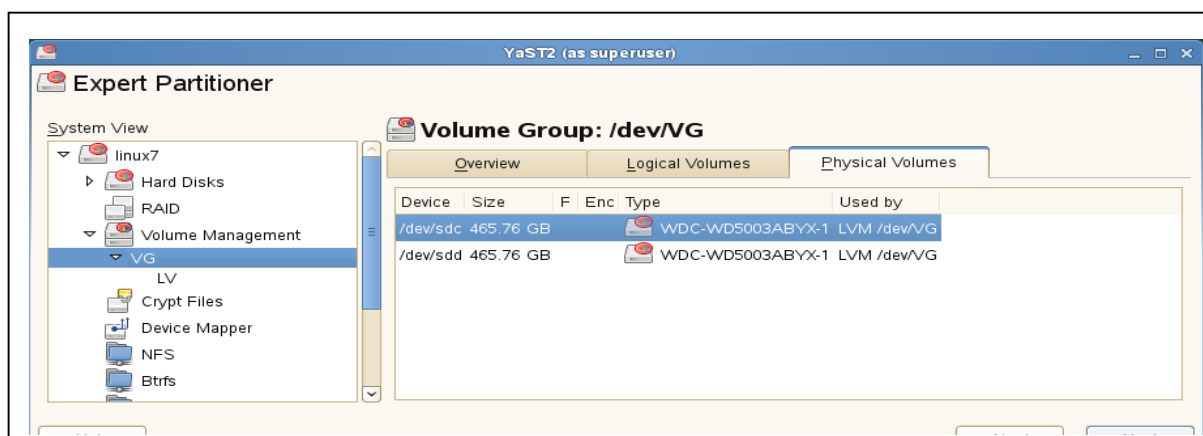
YaST2 (as superuser)

Expert Partitioner

System View

linux7
Hard Disks
RAID
Volume Management
VG
LV
Crypt Files
Device Mapper
NFS
Btrfs

Volume Group: /dev/VG

Overview | Logical Volumes | Physical Volumes

| Device | Size | F | Enc | Type | Used by |
|---|---|---|---|---|---|
| /dev/sdc | 465.76 GB | | | WDC-WD5003ABYX-1 | LVM /dev/VG |
| /dev/sdd | 465.76 GB | | | WDC-WD5003ABYX-1 | LVM /dev/VG |